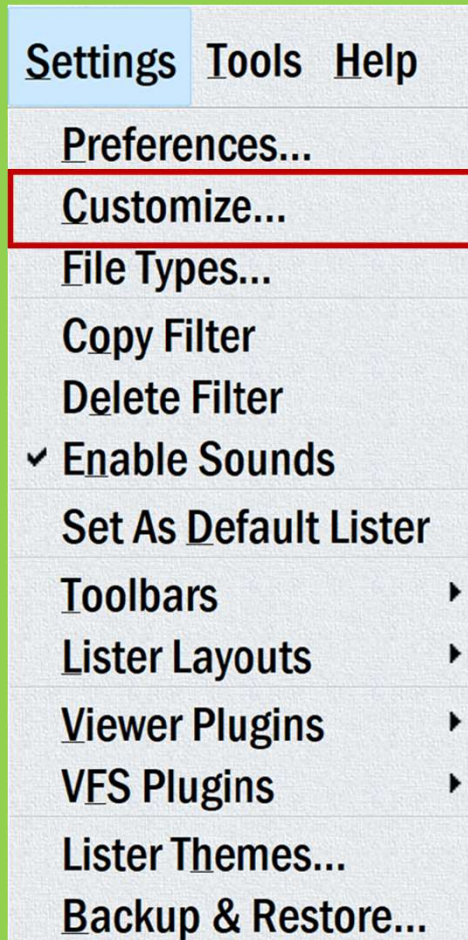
Settings Tools Help

Preferences...
Customize...
File Types...
Copy Filter
Delete Filter
✓ Enable Sounds
Set As Default Lister
Toolbars
Lister Layouts
Viewer Plugins
VFS Plugins
Lister Themes...
Backup & Restore...